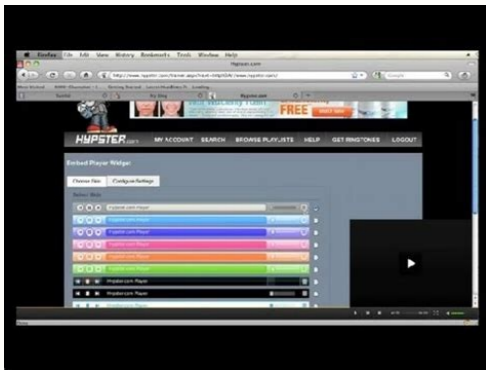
Firefox File Edit View History Bookmarks Tools Window Help

Hypster.com

http://www.hypster.com/

Most Visited

FREE

HYPSTER.com

MY ACCOUNT SEARCH BROWSE PLAYLISTS HELP GET RINGTONES LOGOUT

Embed Player Widget

Choose Skin Configure Settings

Select Skin

Hypster.com Player

Hypster.com Player

Hypster.com Player

Hypster.com Player

Hypster.com Player

Hypster.com Player

Hypster.com Player

Hypster.com Player

Hypster.com Player